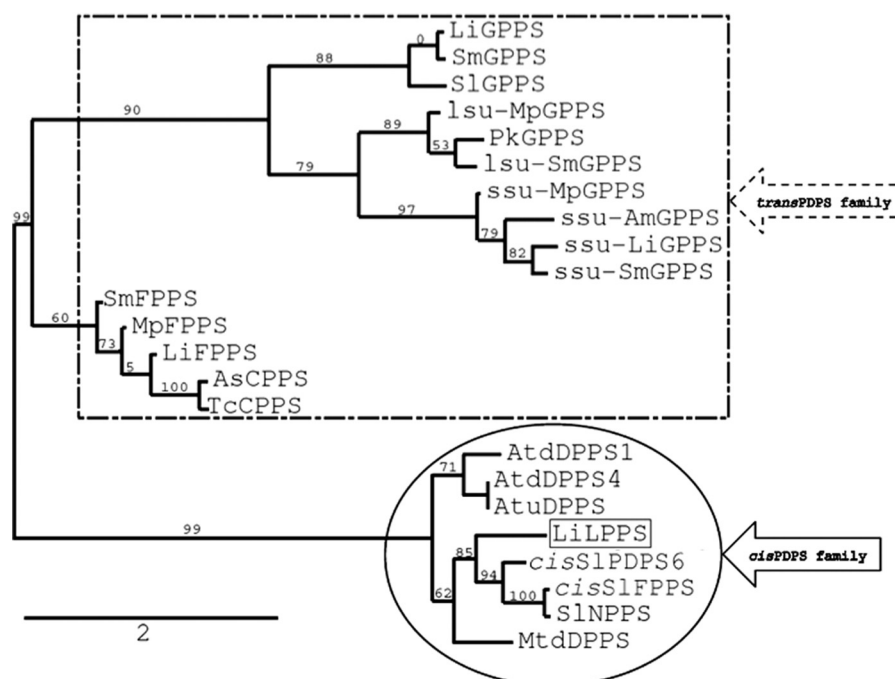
LiGPPS
0
SmGPPS
88
SlGPPS
90
lsu-MpGPPS
89
PkGPPS
53
lsu-SmGPPS
79
ssu-MpGPPS
97
ssu-AmGPPS
transPDPS family
79
ssu-LiGPPS
82
ssu-SmGPPS
99
SmFPPS
60
MpFPPS
73
LiFPPS
5
AsCPPS
100
TcCPPS
AtdDPPS1
71
AtdDPPS4
AtuDPPS
99
LiLPPS
85
cisSlPDPS6
cisPDPS family
94
cisSlFPPS
100
SlNPPS
62
MtdDPPS
2